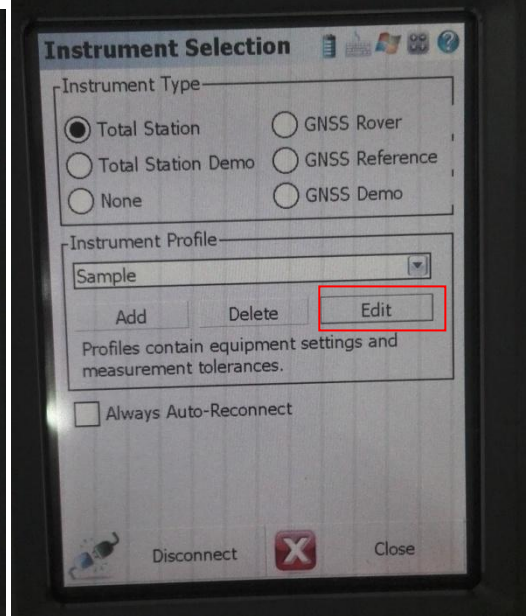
Instrument Selection

Instrument Type

Total Station
GNSS Rover
Total Station Demo
GNSS Reference
None
GNSS Demo

Instrument Profile

Sample

Add
Delete
Edit

Profiles contain equipment settings and measurement tolerances.

Always Auto-Reconnect

Disconnect
Close